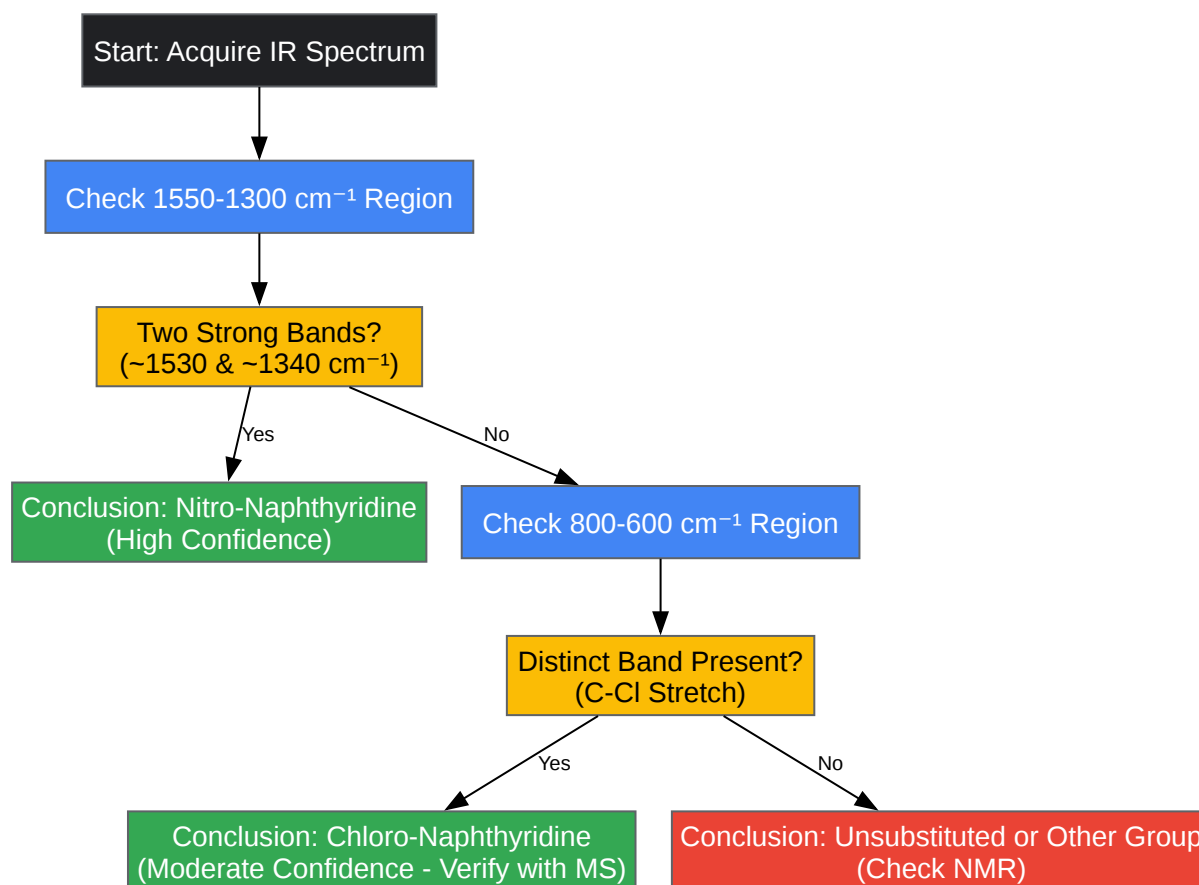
Start: Acquire IR Spectrum

Check 1550-1300 cm$^{-1}$ Region

Two Strong Bands?
(~1530 & ~1340 cm$^{-1}$)

Yes

No

Conclusion: Nitro-Naphthyridine
(High Confidence)

Check 800-600 cm$^{-1}$ Region

Distinct Band Present?
(C-Cl Stretch)

Yes

No

Conclusion: Chloro-Naphthyridine
(Moderate Confidence - Verify with MS)

Conclusion: Unsubstituted or Other Group
(Check NMR)